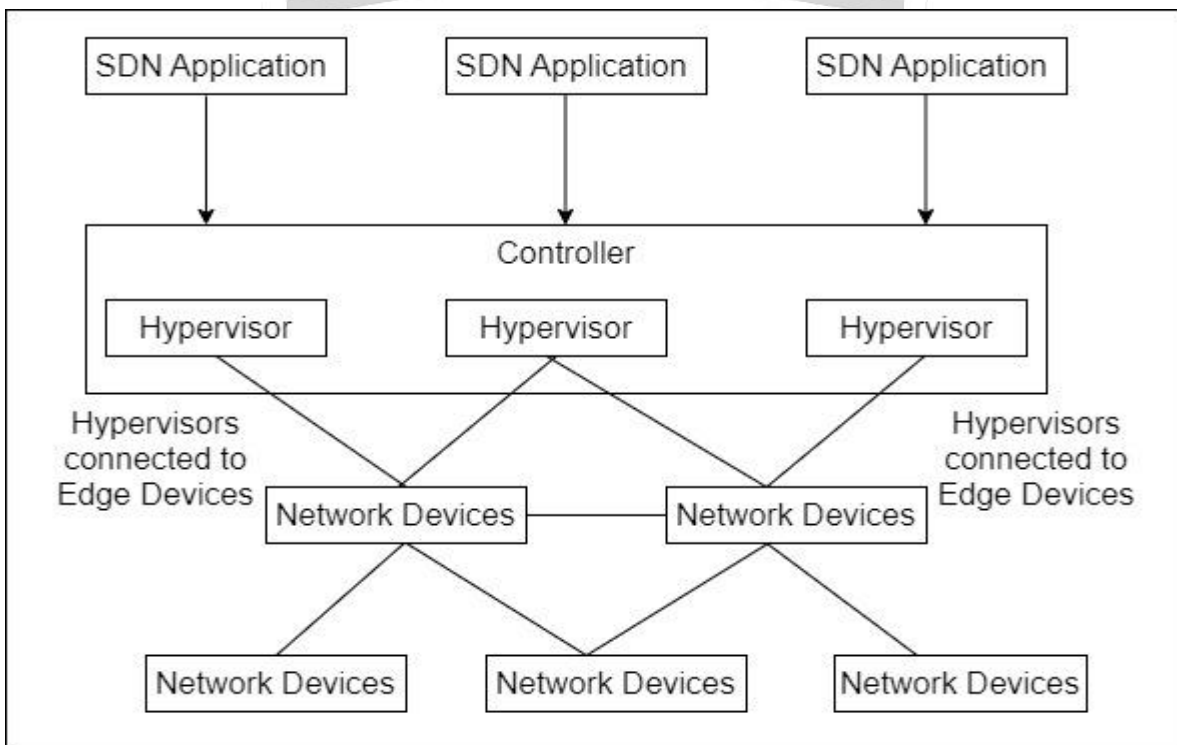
SDN Application
SDN Application
SDN Application

Controller

Hypervisor
Hypervisor
Hypervisor

Hypervisors connected to Edge Devices

Hypervisors connected to Edge Devices

Network Devices
Network Devices

Network Devices
Network Devices
Network Devices